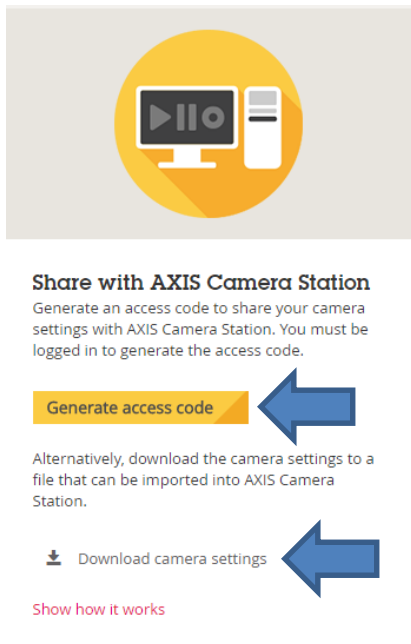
Share with AXIS Camera Station

Generate an access code to share your camera settings with AXIS Camera Station. You must be logged in to generate the access code.

Generate access code

Alternatively, download the camera settings to a file that can be imported into AXIS Camera Station.

Download camera settings

Show how it works